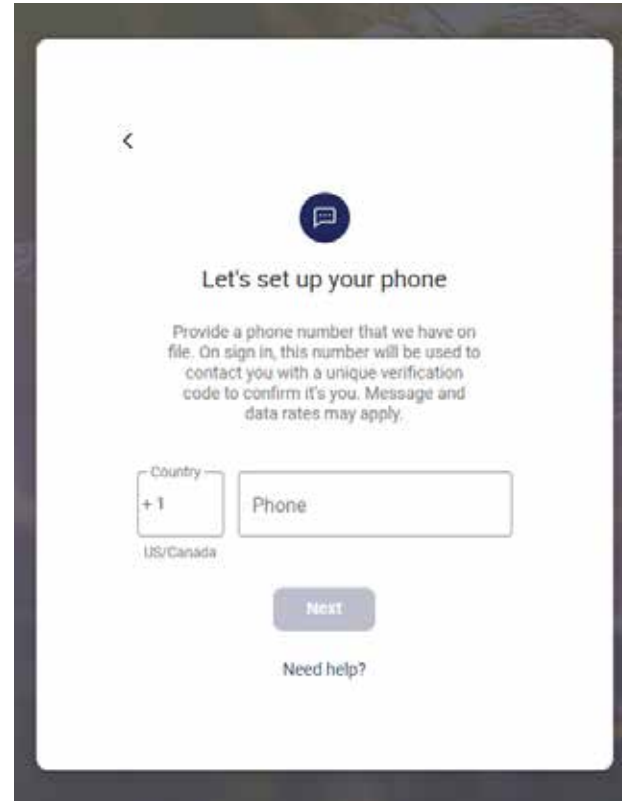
<

Let's set up your phone

Provide a phone number that we have on file. On sign in, this number will be used to contact you with a unique verification code to confirm it's you. Message and data rates may apply.

Country
+1
US/Canada

Phone

Next

Need help?